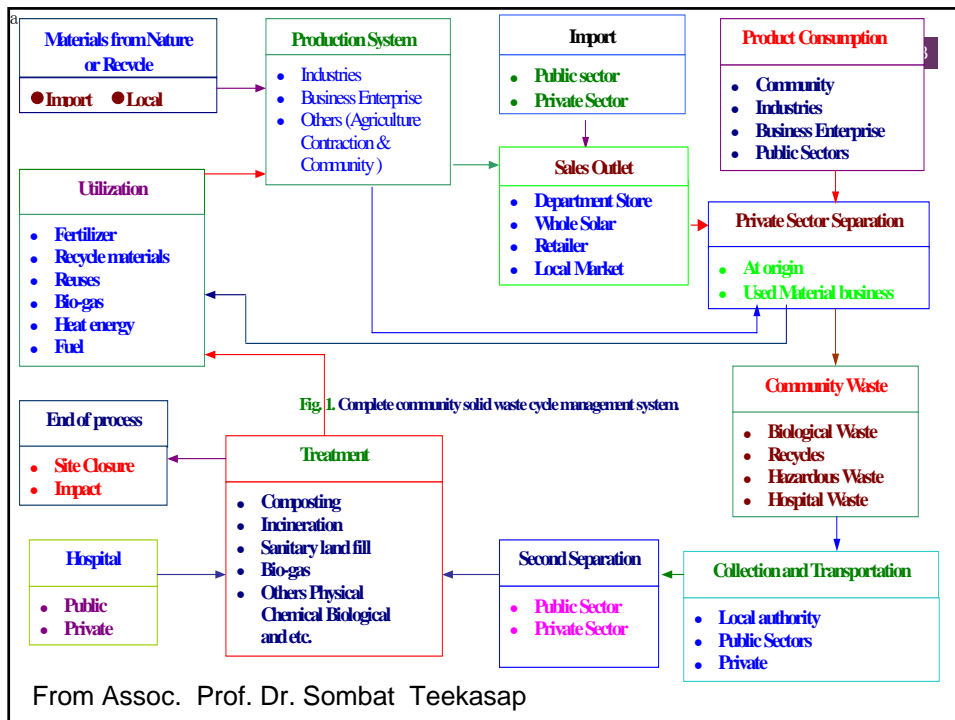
a

Materials from Nature or Recycle

Import Local

Production System

- Industries
- Business Enterprise
- Others (Agriculture Contraction & Community )

Import

- Public sector
- Private Sector

Product Consumption

- Community
- Industries
- Business Enterprise
- Public Sectors

Utilization

- Fertilizer
- Recycle materials
- Reuses
- Bio-gas
- Heat energy
- Fuel

Sales Outlet

- Department Store
- Whole Solar
- Retailer
- Local Market

Private Sector Separation

- At origin
- Used Material business

Community Waste

- Biological Waste
- Recycles
- Hazardous Waste
- Hospital Waste

Fig. 1. Complete community solid waste cycle management system.

End of process

- Site Closure
- Impact

Treatment

- Composting
- Incineration
- Sanitary land fill
- Bio-gas
- Others Physical Chemical Biological and etc.

Hospital

- Public
- Private

Second Separation

- Public Sector
- Private Sector

Collection and Transportation

- Local authority
- Public Sectors
- Private

From Assoc. Prof. Dr. Sombat Teekasap